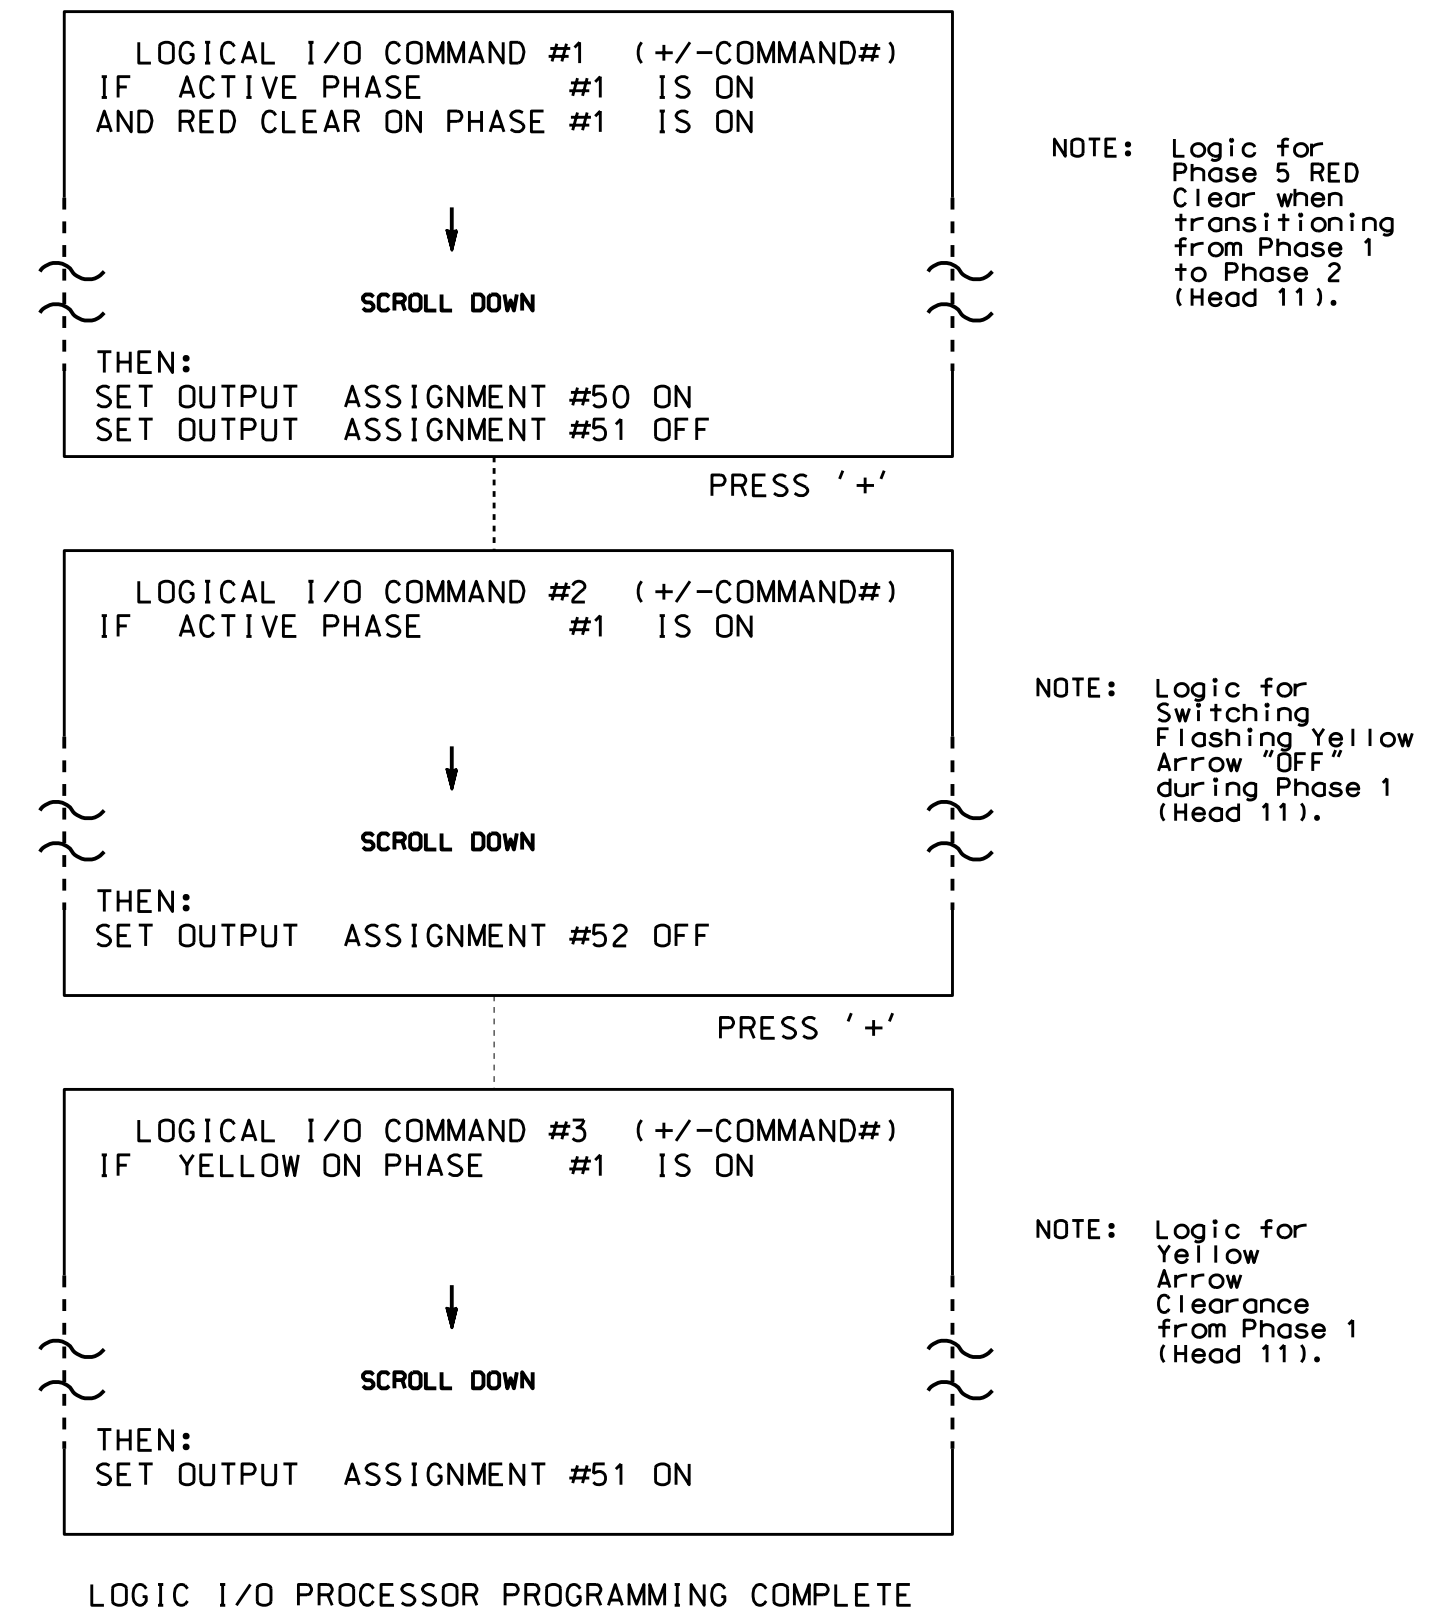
LOGICAL I/O COMMAND #1 (+/-COMMAND#)
IF ACTIVE PHASE #1 IS ON
AND RED CLEAR ON PHASE #1 IS ON

SCROLL DOWN

THEN:
SET OUTPUT ASSIGNMENT #50 ON
SET OUTPUT ASSIGNMENT #51 OFF

NOTE: Logic for Phase 5 RED Clear when transitioning from Phase 1 to Phase 2 (Head 11).

PRESS '+'

LOGICAL I/O COMMAND #2 (+/-COMMAND#)
IF ACTIVE PHASE #1 IS ON

SCROLL DOWN

THEN:
SET OUTPUT ASSIGNMENT #52 OFF

NOTE: Logic for Switching Flashing Yellow Arrow "OFF" during Phase 1 (Head 11).

PRESS '+'

LOGICAL I/O COMMAND #3 (+/-COMMAND#)
IF YELLOW ON PHASE #1 IS ON

SCROLL DOWN

THEN:
SET OUTPUT ASSIGNMENT #51 ON

NOTE: Logic for Yellow Arrow Clearance from Phase 1 (Head 11).

LOGIC I/O PROCESSOR PROGRAMMING COMPLETE